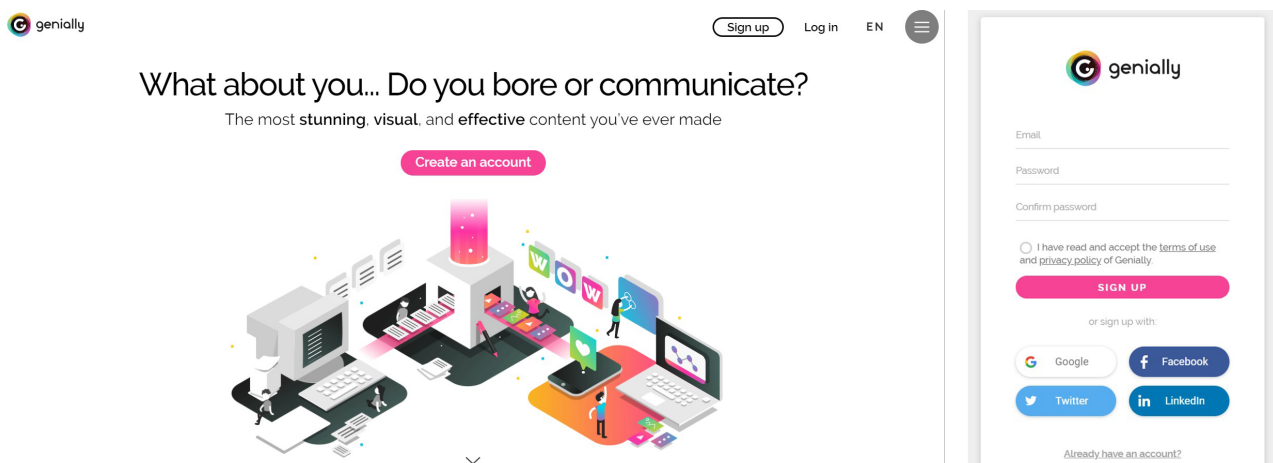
genially

Sign up Log in EN

What about you... Do you bore or communicate?

The most **stunning**, **visual**, and **effective** content you've ever made

Create an account

genially

Email

Password

Confirm password

I have read and accept the terms of use and privacy policy of Genially.

SIGN UP

or sign up with:

Google

Facebook

Twitter

LinkedIn

Already have an account?